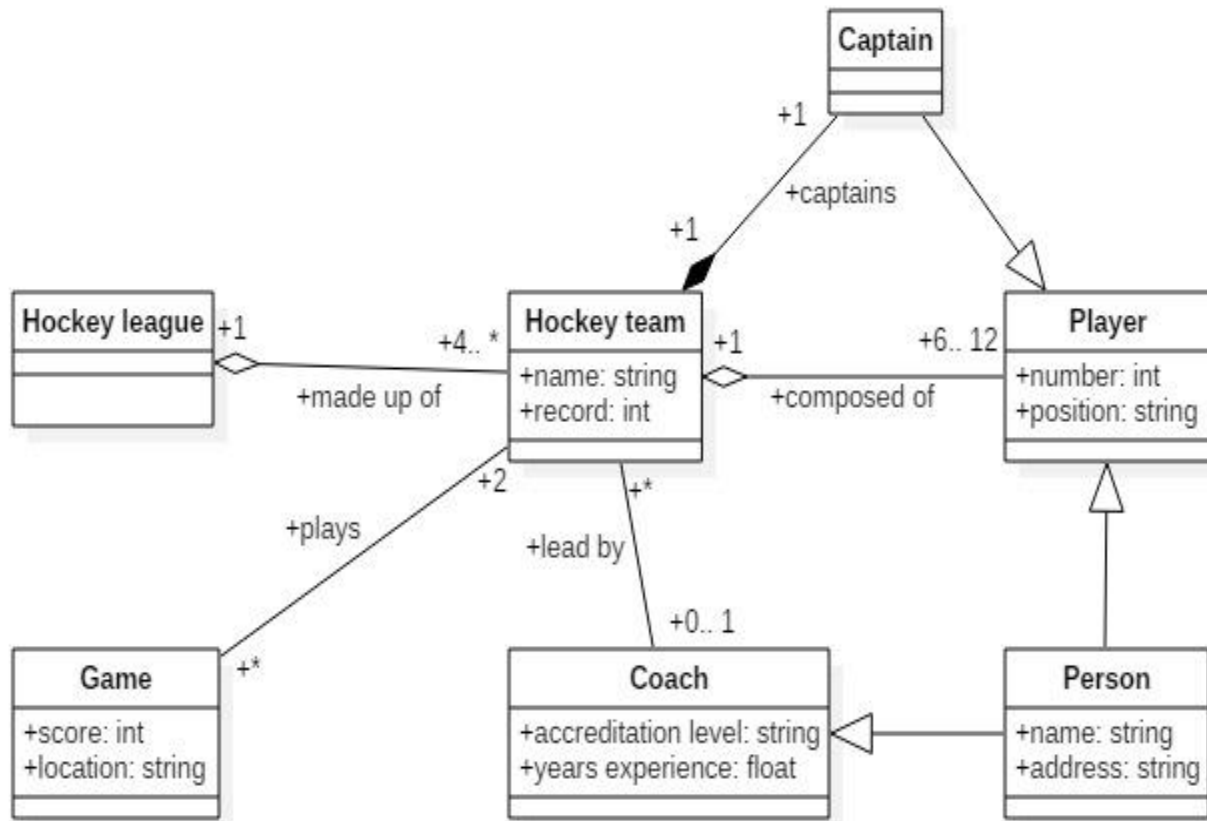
Captain

+1

+captains

+1

Hockey league

+1

+made up of

+4.. *

Hockey team

+name: string
+record: int

+1

+composed of

+6.. 12

Player

+number: int
+position: string

+2

+plays

+*

+lead by

+0.. 1

Game

+score: int
+location: string

+*

Coach

+accreditation level: string
+years experience: float

Person

+name: string
+address: string